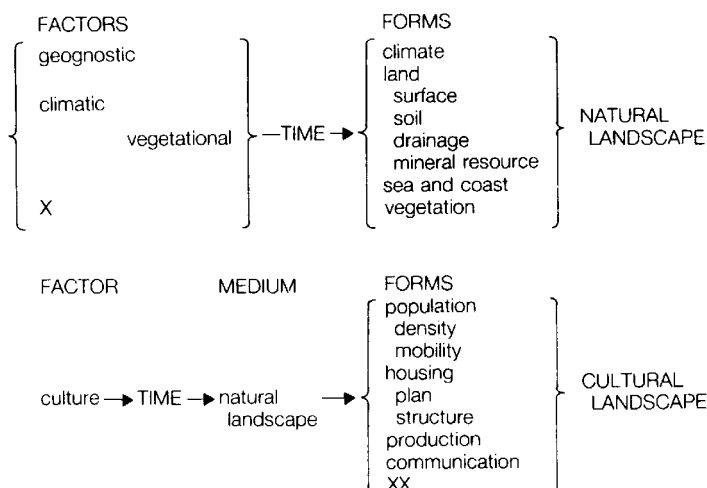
FACTORS

geognostic

climatic

vegetational

X

—TIME →

FORMS

climate
land
surface
soil
drainage
mineral resource
sea and coast
vegetation

NATURAL LANDSCAPE

FACTOR

MEDIUM

FORMS

culture → TIME → natural landscape →

population
density
mobility
housing
plan
structure
production
communication
XX

CULTURAL LANDSCAPE